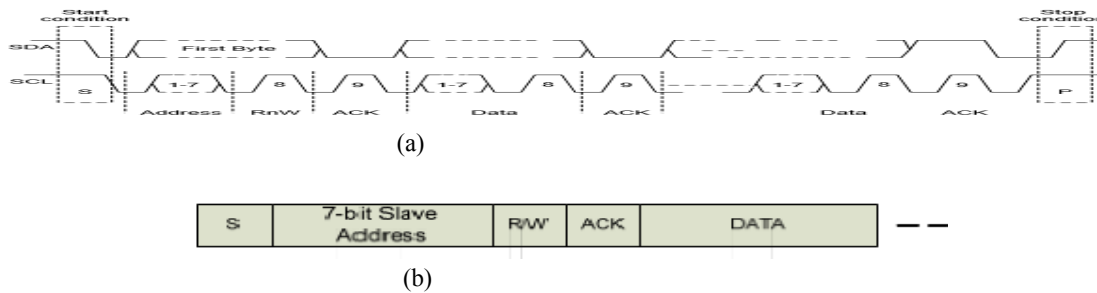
Start condition

Stop condition

SDA

First Byte

SCL

S

1-7

8

9

1-7

8

9

1-7

8

9

P

Address

RnW

ACK

Data

ACK

Data

ACK

(a)

| S | 7-bit Slave Address | R/W' | ACK | DATA |
|---|---|---|---|---|

(b)